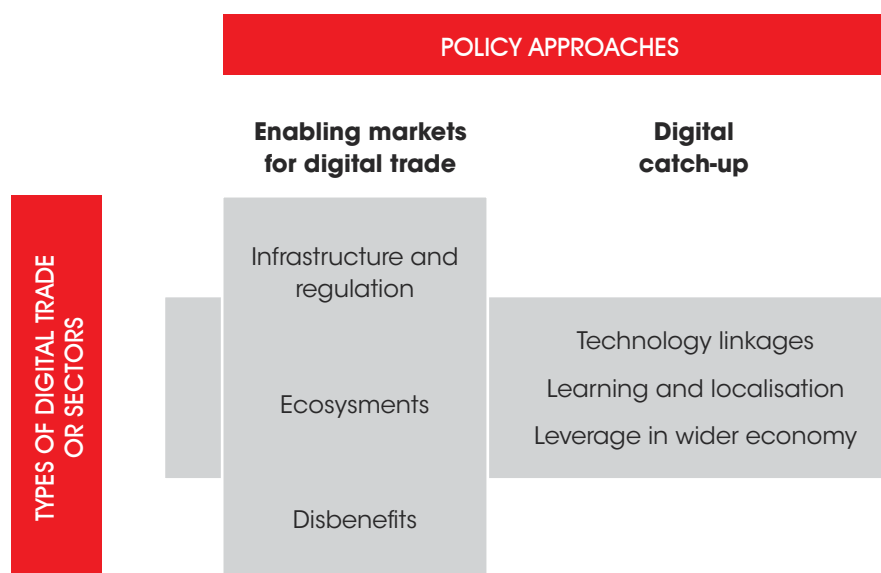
POLICY APPROACHES

Enabling markets for digital trade

Digital catch-up

TYPES OF DIGITAL TRADE OR SECTORS

Infrastructure and regulation

Ecosysments

Disbenefits

Technology linkages

Learning and localisation

Leverage in wider economy